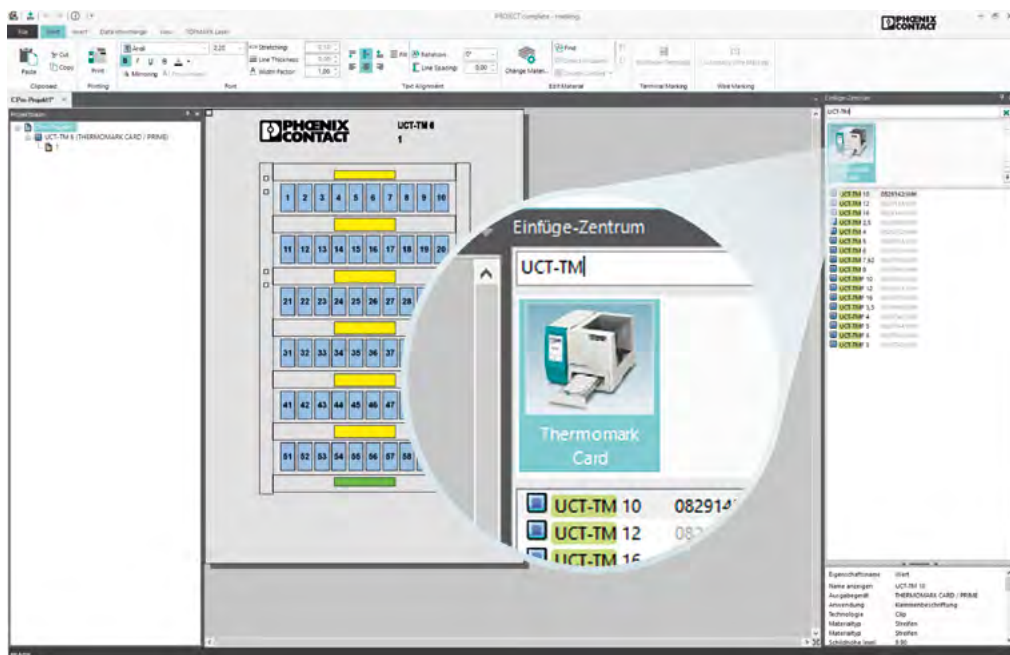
PROJECT complete - marking

PHOENIX CONTACT

File Start Insert Data Interchange View TOPMARK Laser

Cut Copy Paste Clipboard Print Printing Arial Mirroring Font Stretching Line Thickness Width Factor Rotation Line Spacing Text Alignment Change Material Find Edit Material Terminal Marking Wire Marking

Project Explorer

UCT-TM 6 (THERMOMARK CARD / PRIME)

PHOENIX CONTACT UCT-TM 6 1

1 2 3 4 5 6 7 8 9 10
11 12 13 14 15 16 17 18 19 20
21 22 23 24 25 26 27 28
31 32 33 34 35 36 37
41 42 43 44 45 46 47
51 52 53 54 55 56 57 58

Einfüge-Zentrum

UCT-TM

Thermomark Card

UCT-TM 10 082914
UCT-TM 12 08
UCT-TM 16

UCT-TM 10 0829142 ...
UCT-TM 12
UCT-TM 16
UCT-TM 3
UCT-TM 4
UCT-TM 5
UCT-TM 6
UCT-TM 7,62
UCT-TM 8
UCT-TMF 10
UCT-TMF 12
UCT-TMF 16
UCT-TMF 3,5
UCT-TMF 4
UCT-TMF 5
UCT-TMF 6
UCT-TMF 7

Eigenschaftsname Wert
Name anzeigen UCT-TM 10
Ausgabegerät THERMOMARK CARD / PRIME
Anwendung Klemmenbeschriftung
Technologie Clip
Materialtyp Streifen
Materialtyp Streifen
Schildhöhe level 0.90